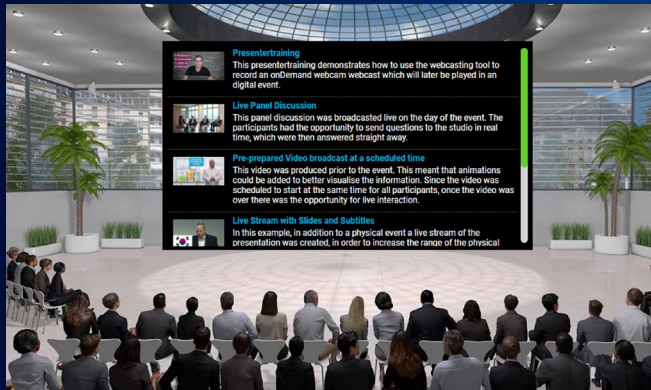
Presentertraining
This presentertraining demonstrates how to use the webcasting tool to record an onDemand webcam webcast which will later be played in an digital event.

Live Panel Discussion
This panel discussion was broadcasted live on the day of the event. The participants had the opportunity to send questions to the studio in real time, which were then answered straight away.

Pre-prepared Video broadcast at a scheduled time
This video was produced prior to the event. This meant that animations could be added to better visualise the information. Since the video was scheduled to start at the same time for all participants, once the video was over there was the opportunity for live interaction.

Live Stream with Slides and Subtitles
In this example, in addition to a physical event a live stream of the presentation was created, in order to increase the range of the physical